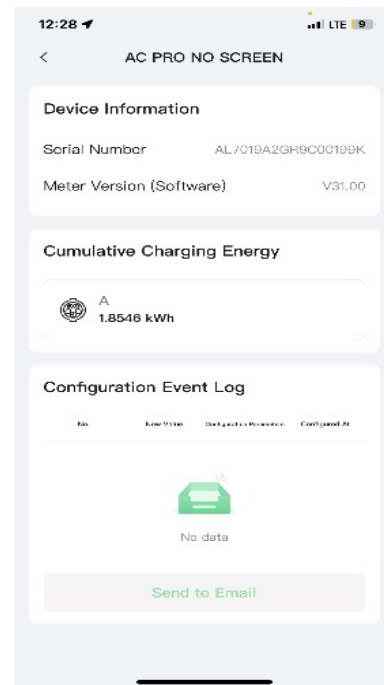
12:28
LTE 9

<

AC PRO NO SCREEN

Device Information

Serial Number AL7019A2GR9C00199K

Meter Version (Software) V31.00

Cumulative Charging Energy

A
1.8546 kWh

Configuration Event Log

| No | New Value | Configuration Parameter | Configured At |
|---|---|---|---|

No data

Send to Email